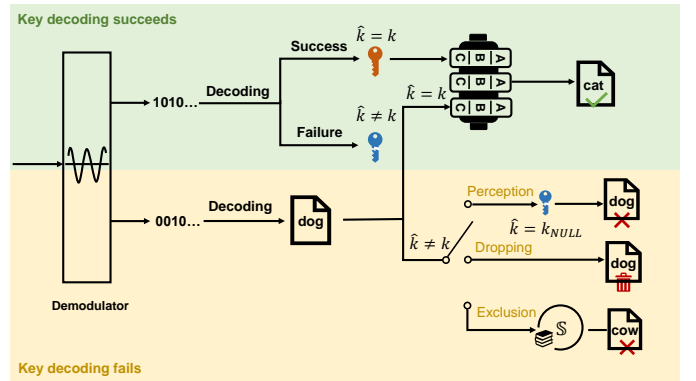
Key decoding succeeds

Success $\hat{k} = k$

1010…

Decoding

$\hat{k} \neq k$

Failure

$\hat{k} = k$

A B C

A B C

A B C

cat

0010…

Decoding

dog

Perception

dog

$\hat{k} = k_{NULL}$

$\hat{k} \neq k$

Dropping

dog

Exclusion

$\mathbb{S}$

cow

Demodulator

Key decoding fails